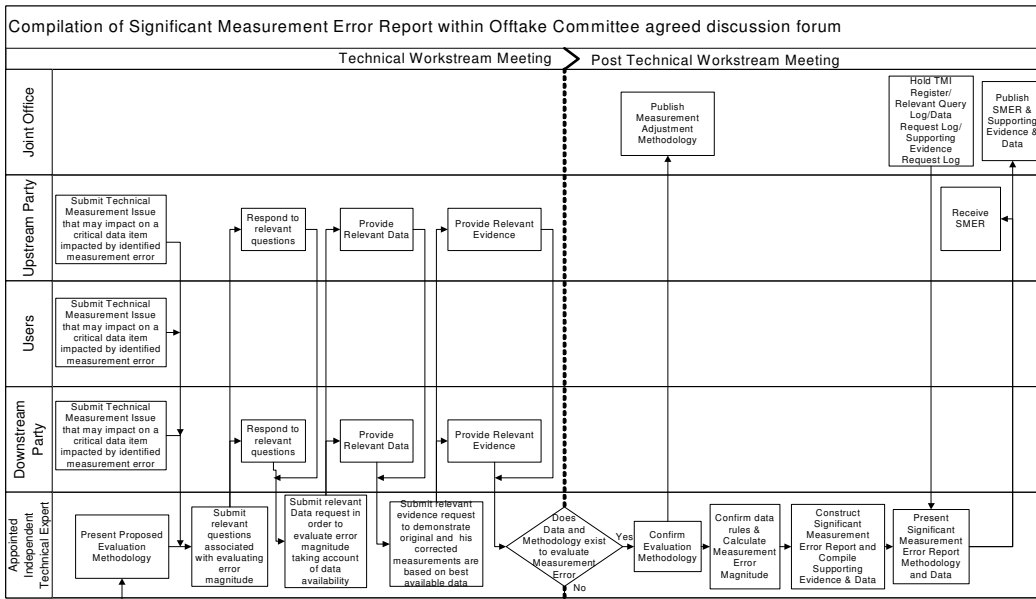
Compilation of Significant Measurement Error Report within Offtake Committee agreed discussion forum

Technical Workstream Meeting

Post Technical Workstream Meeting

Joint Office

Publish Measurement Adjustment Methodology

Hold TMI Register/ Relevant Query Log/Data Request Log/ Supporting Evidence Request Log

Publish SMER & Supporting Evidence & Data

Upstream Party

Submit Technical Measurement Issue that may impact on a critical data item impacted by identified measurement error

Respond to relevant questions

Provide Relevant Data

Provide Relevant Evidence

Receive SMER

Users

Submit Technical Measurement Issue that may impact on a critical data item impacted by identified measurement error

Downstream Party

Submit Technical Measurement Issue that may impact on a critical data item impacted by identified measurement error

Respond to relevant questions

Provide Relevant Data

Provide Relevant Evidence

Appointed Independent Technical Expert

Present Proposed Evaluation Methodology

Submit relevant questions associated with evaluating error magnitude

Submit relevant Data request in order to evaluate error magnitude taking account of data availability

Submit relevant evidence request to demonstrate original and his corrected measurements are based on best available data

Does Data and Methodology exist to evaluate Measurement Error

Yes

No

Confirm Evaluation Methodology

Confirm data rules & Calculate Measurement Error Magnitude

Construct Significant Measurement Error Report and Compile Supporting Evidence & Data

Present Significant Measurement Error Report Methodology and Data